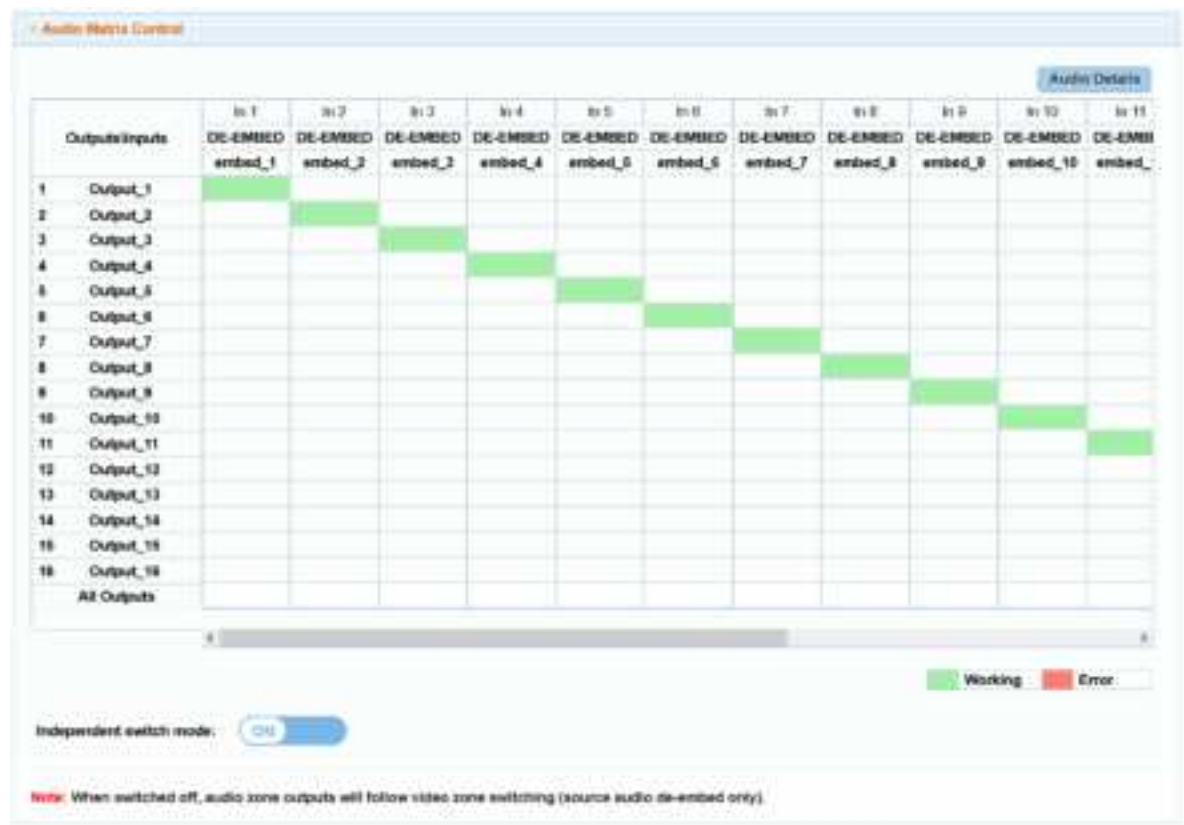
Audio Matrix Control

Audio Details

| Outputs/Inputs | | In 1 DE-EMBED embed_1 | In 2 DE-EMBED embed_2 | In 3 DE-EMBED embed_3 | In 4 DE-EMBED embed_4 | In 5 DE-EMBED embed_5 | In 6 DE-EMBED embed_6 | In 7 DE-EMBED embed_7 | In 8 DE-EMBED embed_8 | In 9 DE-EMBED embed_9 | In 10 DE-EMBED embed_10 | In 11 DE-EMB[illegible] embed_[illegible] |
|---|---|---|---|---|---|---|---|---|---|---|---|---|
| 1 | Output_1 | | | | | | | | | | | |
| 2 | Output_2 | | | | | | | | | | | |
| 3 | Output_3 | | | | | | | | | | | |
| 4 | Output_4 | | | | | | | | | | | |
| 5 | Output_5 | | | | | | | | | | | |
| 6 | Output_6 | | | | | | | | | | | |
| 7 | Output_7 | | | | | | | | | | | |
| 8 | Output_8 | | | | | | | | | | | |
| 9 | Output_9 | | | | | | | | | | | |
| 10 | Output_10 | | | | | | | | | | | |
| 11 | Output_11 | | | | | | | | | | | |
| 12 | Output_12 | | | | | | | | | | | |
| 13 | Output_13 | | | | | | | | | | | |
| 14 | Output_14 | | | | | | | | | | | |
| 15 | Output_15 | | | | | | | | | | | |
| 16 | Output_16 | | | | | | | | | | | |
| | All Outputs | | | | | | | | | | | |

Working Error

Independent switch mode: ON

Note: When switched off, audio zone outputs will follow video zone switching (source audio de-embed only).